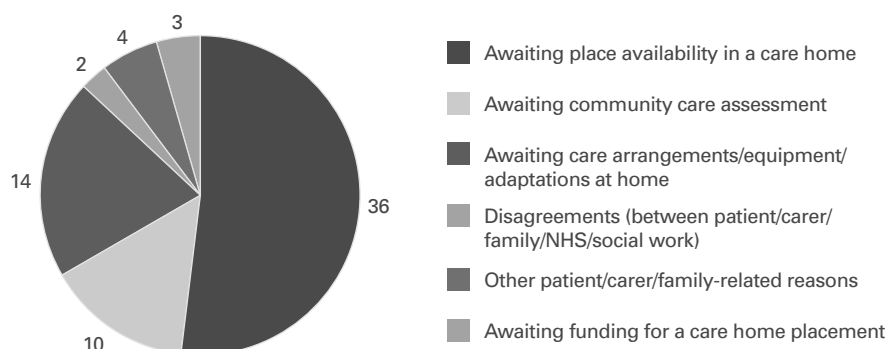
3
4
2
14
36
10

Awaiting place availability in a care home
Awaiting community care assessment
Awaiting care arrangements/equipment/adaptations at home
Disagreements (between patient/carer/family/NHS/social work)
Other patient/carer/family-related reasons
Awaiting funding for a care home placement